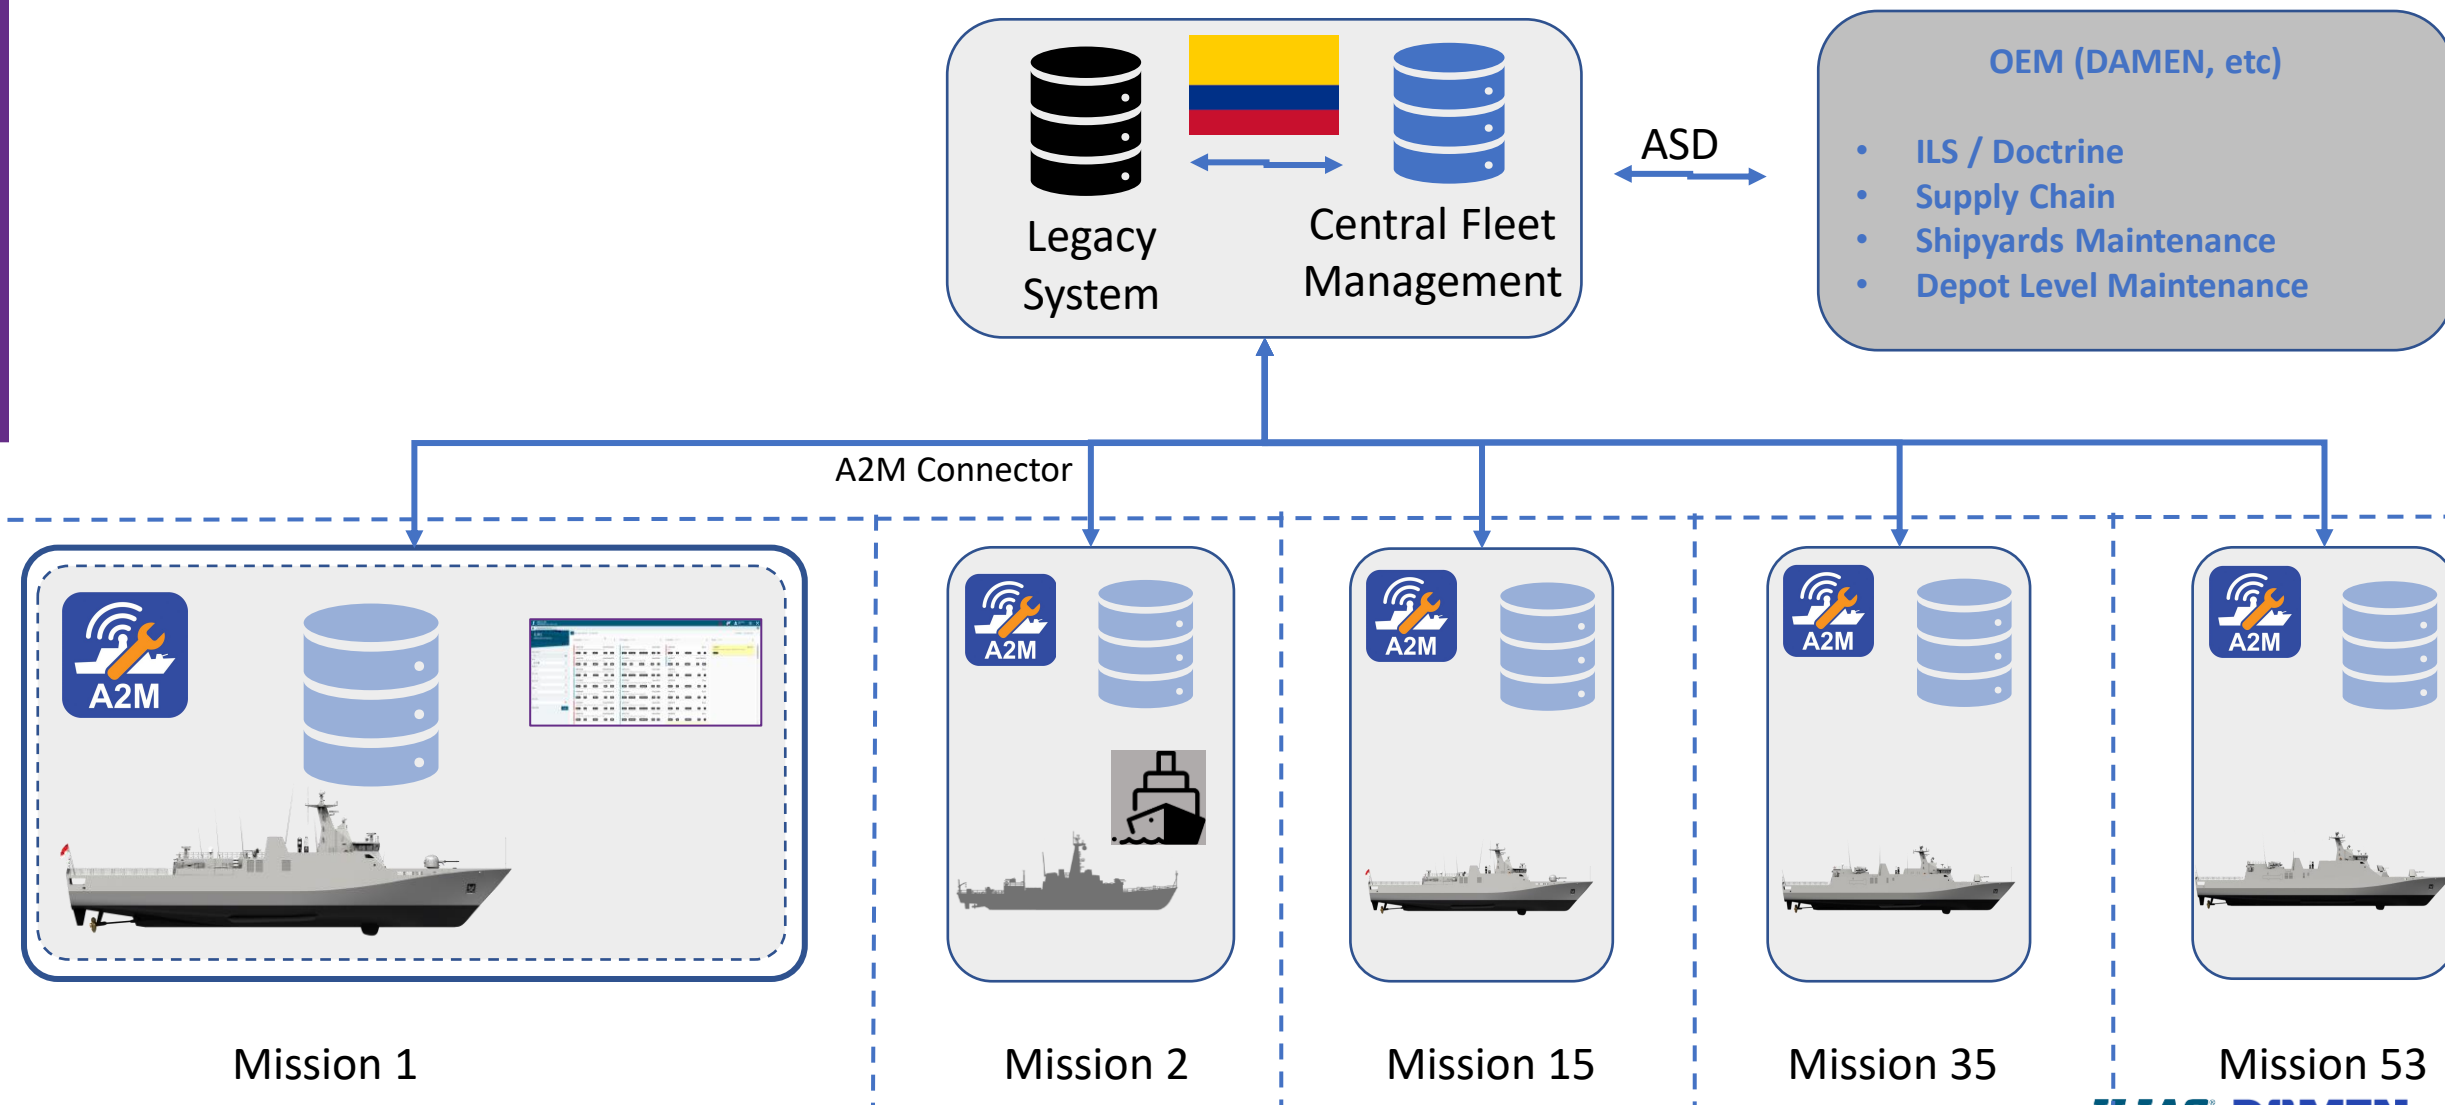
Legacy System

Central Fleet Management

ASD

OEM (DAMEN, etc)

- ILS / Doctrine
- Supply Chain
- Shipyards Maintenance
- Depot Level Maintenance

A2M Connector

A2M

A2M

A2M

A2M

A2M

Mission 1

Mission 2

Mission 15

Mission 35

Mission 53